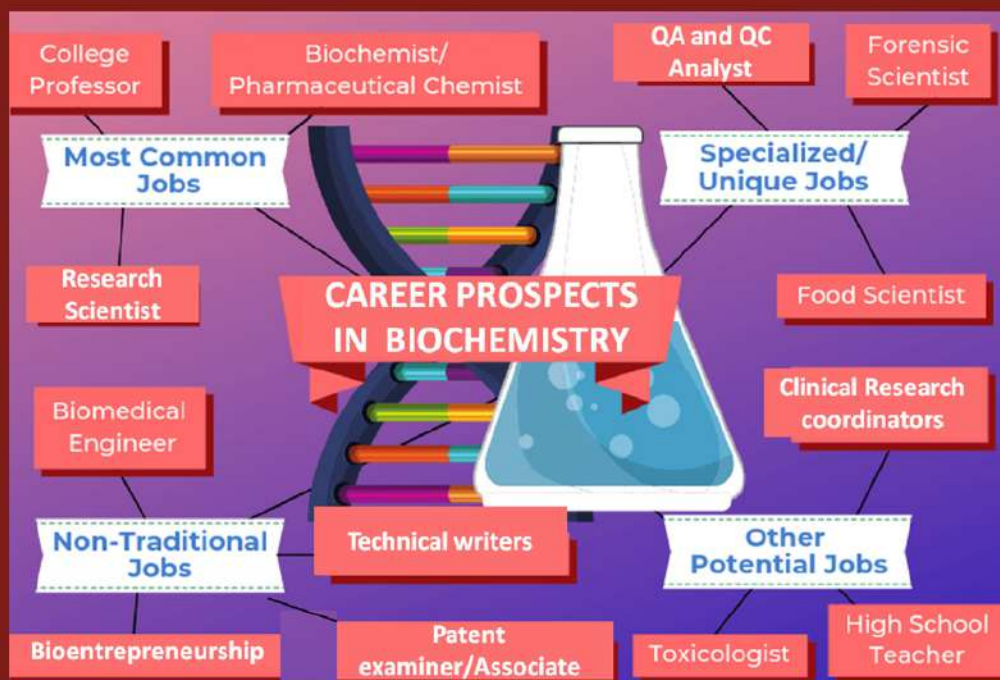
College Professor

Biochemist/ Pharmaceutical Chemist

QA and QC Analyst

Forensic Scientist

Most Common Jobs

Specialized/ Unique Jobs

Research Scientist

CAREER PROSPECTS IN BIOCHEMISTRY

Food Scientist

Biomedical Engineer

Clinical Research coordinators

Non-Traditional Jobs

Technical writers

Other Potential Jobs

Bioentrepreneurship

Patent examiner/Associate

Toxicologist

High School Teacher